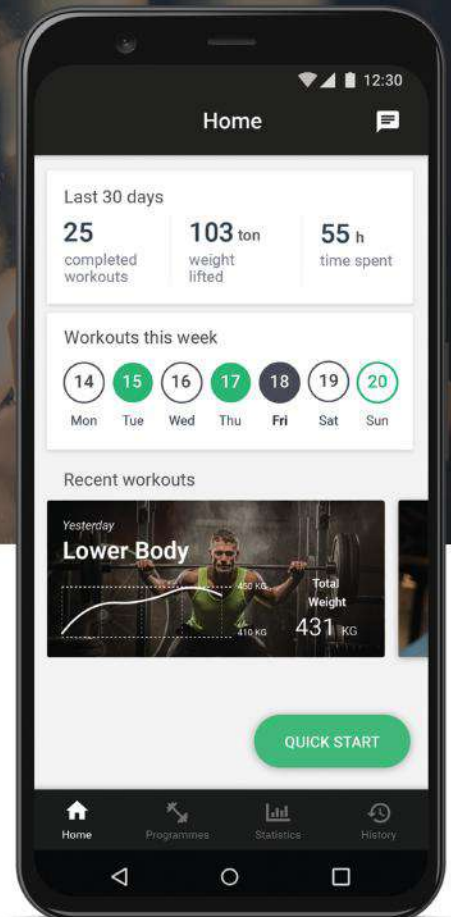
12:30

Home

Last 30 days

25 completed workouts

103 ton weight lifted

55 h time spent

Workouts this week

| 14 | 15 | 16 | 17 | 18 | 19 | 20 |
|---|---|---|---|---|---|---|
| Mon | Tue | Wed | Thu | Fri | Sat | Sun |

Recent workouts

Yesterday

Lower Body

450 KG

410 KG

Total Weight

431 KG

QUICK START

Home

Programmes

Statistics

History